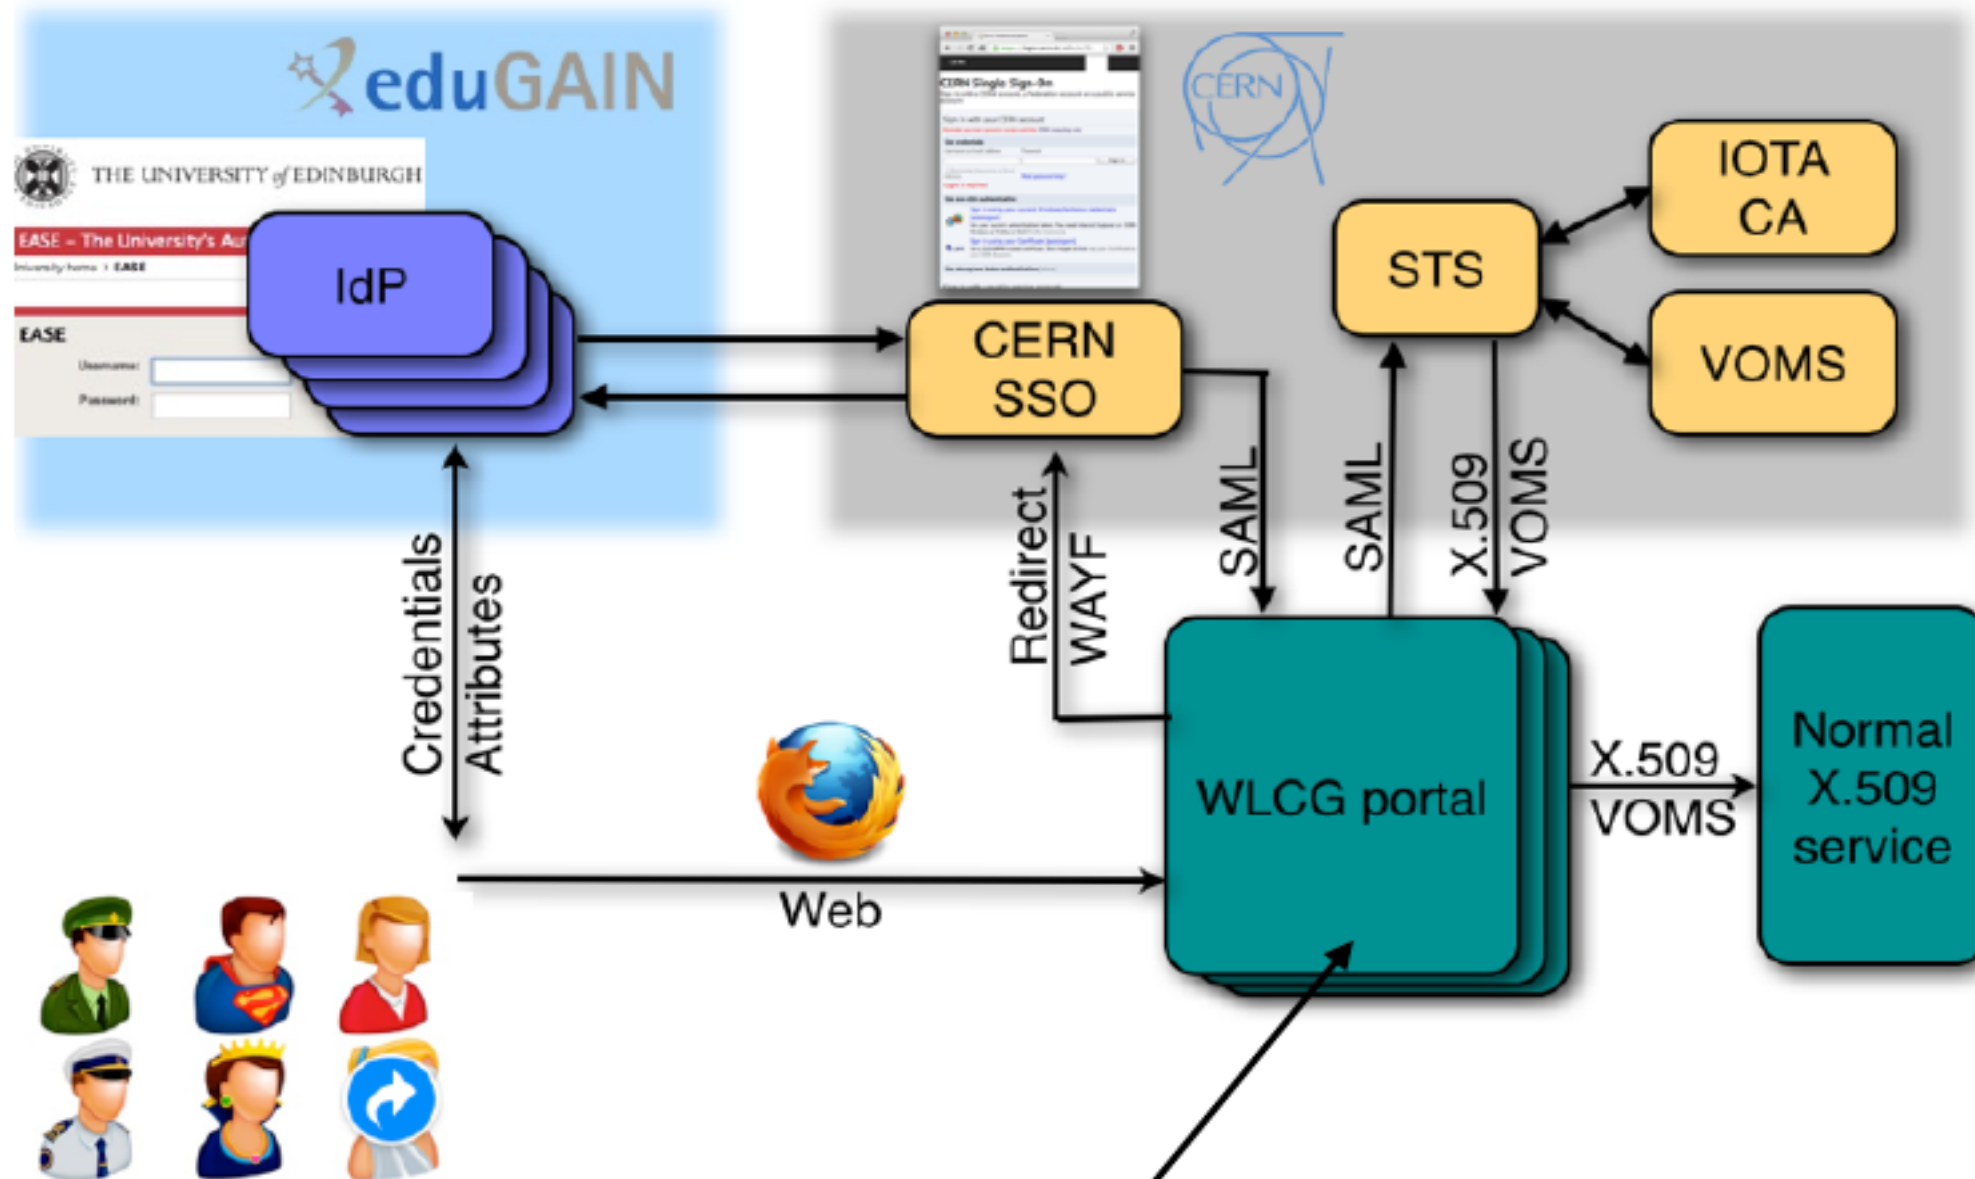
eduGAIN

THE UNIVERSITY of EDINBURGH

EASE – The University's Au

University home > EASE

EASE

Username:

Password:

IdP

CERN Single Sign-On

CERN

CERN SSO

STS

IOTA CA

VOMS

Credentials

Attributes

Redirect

WAYF

SAML

SAML

X.509

VOMS

WLCG portal

X.509

VOMS

Normal X.509 service

Web